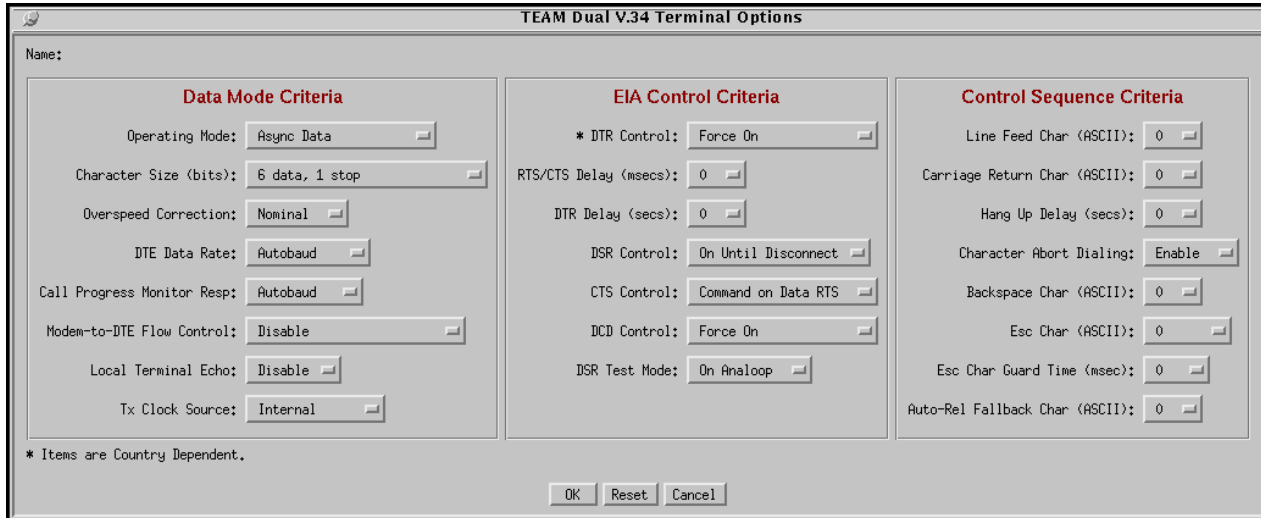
TEAM Dual V.34 Terminal Options

Name:

Data Mode Criteria

Operating Mode: Async Data

Character Size (bits): 6 data, 1 stop

Overspeed Correction: Nominal

DTE Data Rate: Autobaud

Call Progress Monitor Resp: Autobaud

Modem-to-DTE Flow Control: Disable

Local Terminal Echo: Disable

Tx Clock Source: Internal

EIA Control Criteria

* DTR Control: Force On

RTS/CTS Delay (msecs): 0

DTR Delay (secs): 0

DSR Control: On Until Disconnect

CTS Control: Command on Data RTS

DCD Control: Force On

DSR Test Mode: On Analoop

Control Sequence Criteria

Line Feed Char (ASCII): 0

Carriage Return Char (ASCII): 0

Hang Up Delay (secs): 0

Character Abort Dialing: Enable

Backspace Char (ASCII): 0

Esc Char (ASCII): 0

Esc Char Guard Time (msec): 0

Auto-Rel Fallback Char (ASCII): 0

* Items are Country Dependent.

OK Reset Cancel